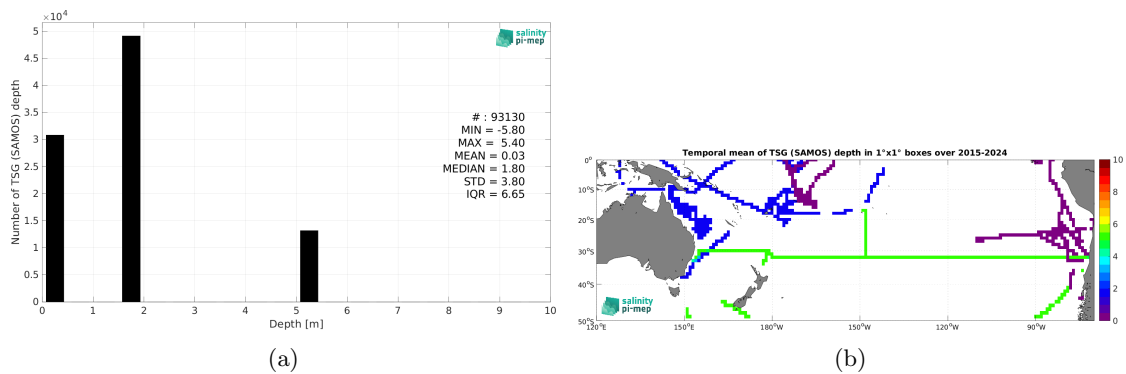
$\times10^4$

Number of TSG (SAMOS) depth

5
4.5
4
3.5
3
2.5
2
1.5
1
0.5
0

0 1 2 3 4 5 6 7 8 9 10

Depth [m]

salinity pi-mep

# : 93130
MIN = -5.80
MAX = 5.40
MEAN = 0.03
MEDIAN = 1.80
STD = 3.80
IQR = 6.65

(a)

Temporal mean of TSG (SAMOS) depth in 1°x1° boxes over 2015-2024

0°
10°S
20°S
30°S
40°S
50°S

120°E 150°E 180°W 150°W 120°W 90°W

10
8
6
4
2
0

salinity pi-mep

(b)